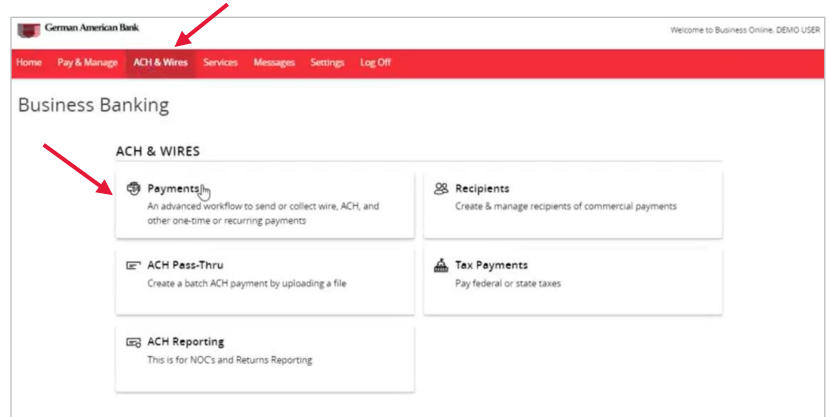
German American Bank

Welcome to Business Online, DEMO USER

Home Pay & Manage ACH & Wires Services Messages Settings Log Off

Business Banking

ACH & WIRES

Payments
An advanced workflow to send or collect wire, ACH, and other one-time or recurring payments

Recipients
Create & manage recipients of commercial payments

ACH Pass-Thru
Create a batch ACH payment by uploading a file

Tax Payments
Pay federal or state taxes

ACH Reporting
This is for NOC's and Returns Reporting